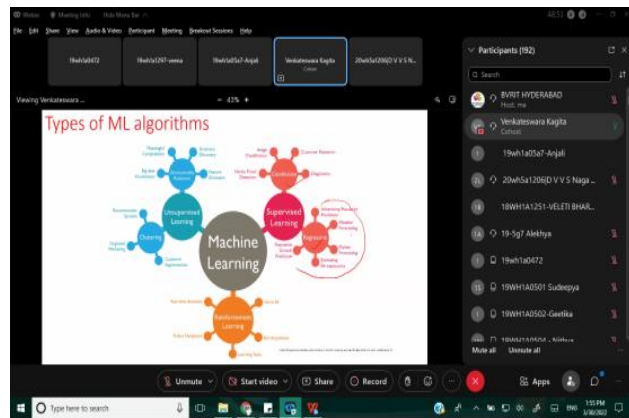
Webex  Meeting info  Hide Menu Bar

File  Edit  Share  View  Audio & Video  Participant  Meeting  Breakout Sessions  Help

19wh1a0472

19wh1a1297-veena

19wh1a05a7-Anjali

Venkateswara Kagita
Cohost

20wh5a1206JD V V S N...

Viewing Venkateswara ...

43%

Types of ML algorithms

Machine Learning

Unsupervised Learning

Supervised Learning

Reinforcement Learning

Dimensionality Reduction

Clustering

Classification

Regression

Participants (192)

Search

BVRIT HYDERABAD
Host, me

Venkateswara Kagita
Cohost

19wh1a05a7-Anjali

20wh5a1206JD V V S Naga ...

18WH1A1251-VELETI BHAR...

19-5g7 Alekhya

19wh1a0472

19WH1A0501 Sudeepya

19WH1A0502-Geetika

Mute all  Unmute all

Unmute  Start video  Share  Record  Apps

Type here to search

1:55 PM
3/30/2022